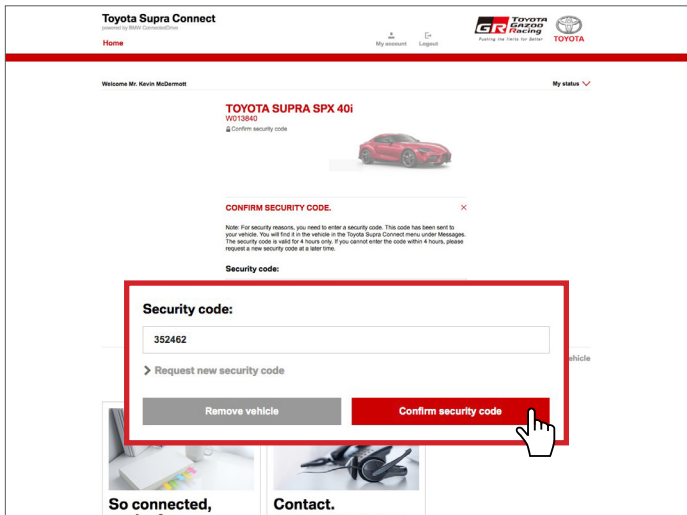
Toyota Supra Connect
powered by BMW ConnectedDrive

Home

My account

Logout

GR TOYOTA GAZOO Racing
Pushing the limits for Better

TOYOTA

Welcome Mr. Kevin McDermott

My status

TOYOTA SUPRA SPX 40i
W013840
Confirm security code

CONFIRM SECURITY CODE.

Note: For security reasons, you need to enter a security code. This code has been sent to your vehicle. You will find it in the vehicle in the Toyota Supra Connect menu under Messages. The security code is valid for 4 hours only. If you cannot enter the code within 4 hours, please request a new security code at a later time.

Security code:

Security code:

352462

Request new security code

Remove vehicle

Confirm security code

ehicle

So connected,

Contact.